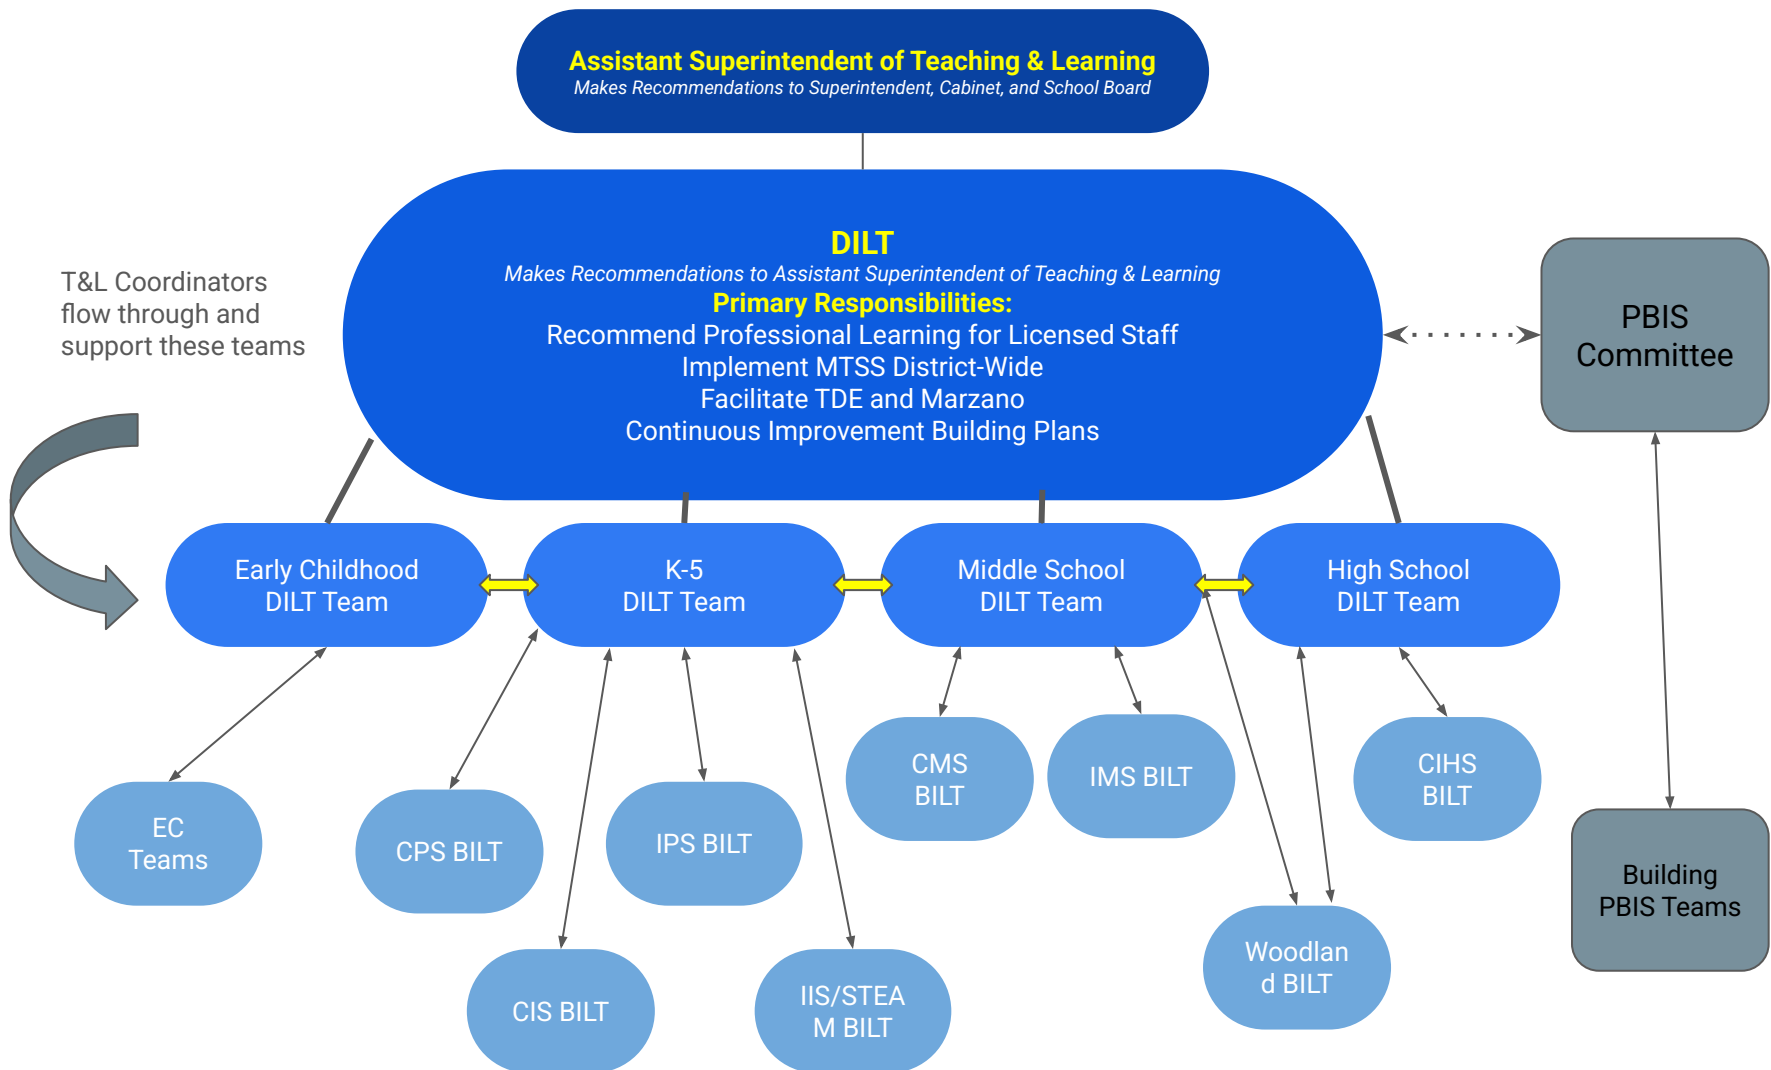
Assistant Superintendent of Teaching & Learning
Makes Recommendations to Superintendent, Cabinet, and School Board

DILT
Makes Recommendations to Assistant Superintendent of Teaching & Learning
Primary Responsibilities:
Recommend Professional Learning for Licensed Staff
Implement MTSS District-Wide
Facilitate TDE and Marzano
Continuous Improvement Building Plans

T&L Coordinators flow through and support these teams

PBIS Committee

Early Childhood DILT Team

K-5 DILT Team

Middle School DILT Team

High School DILT Team

EC Teams

CPS BILT

IPS BILT

CIS BILT

IIS/STEA M BILT

CMS BILT

IMS BILT

CIHS BILT

Woodlan d BILT

Building PBIS Teams